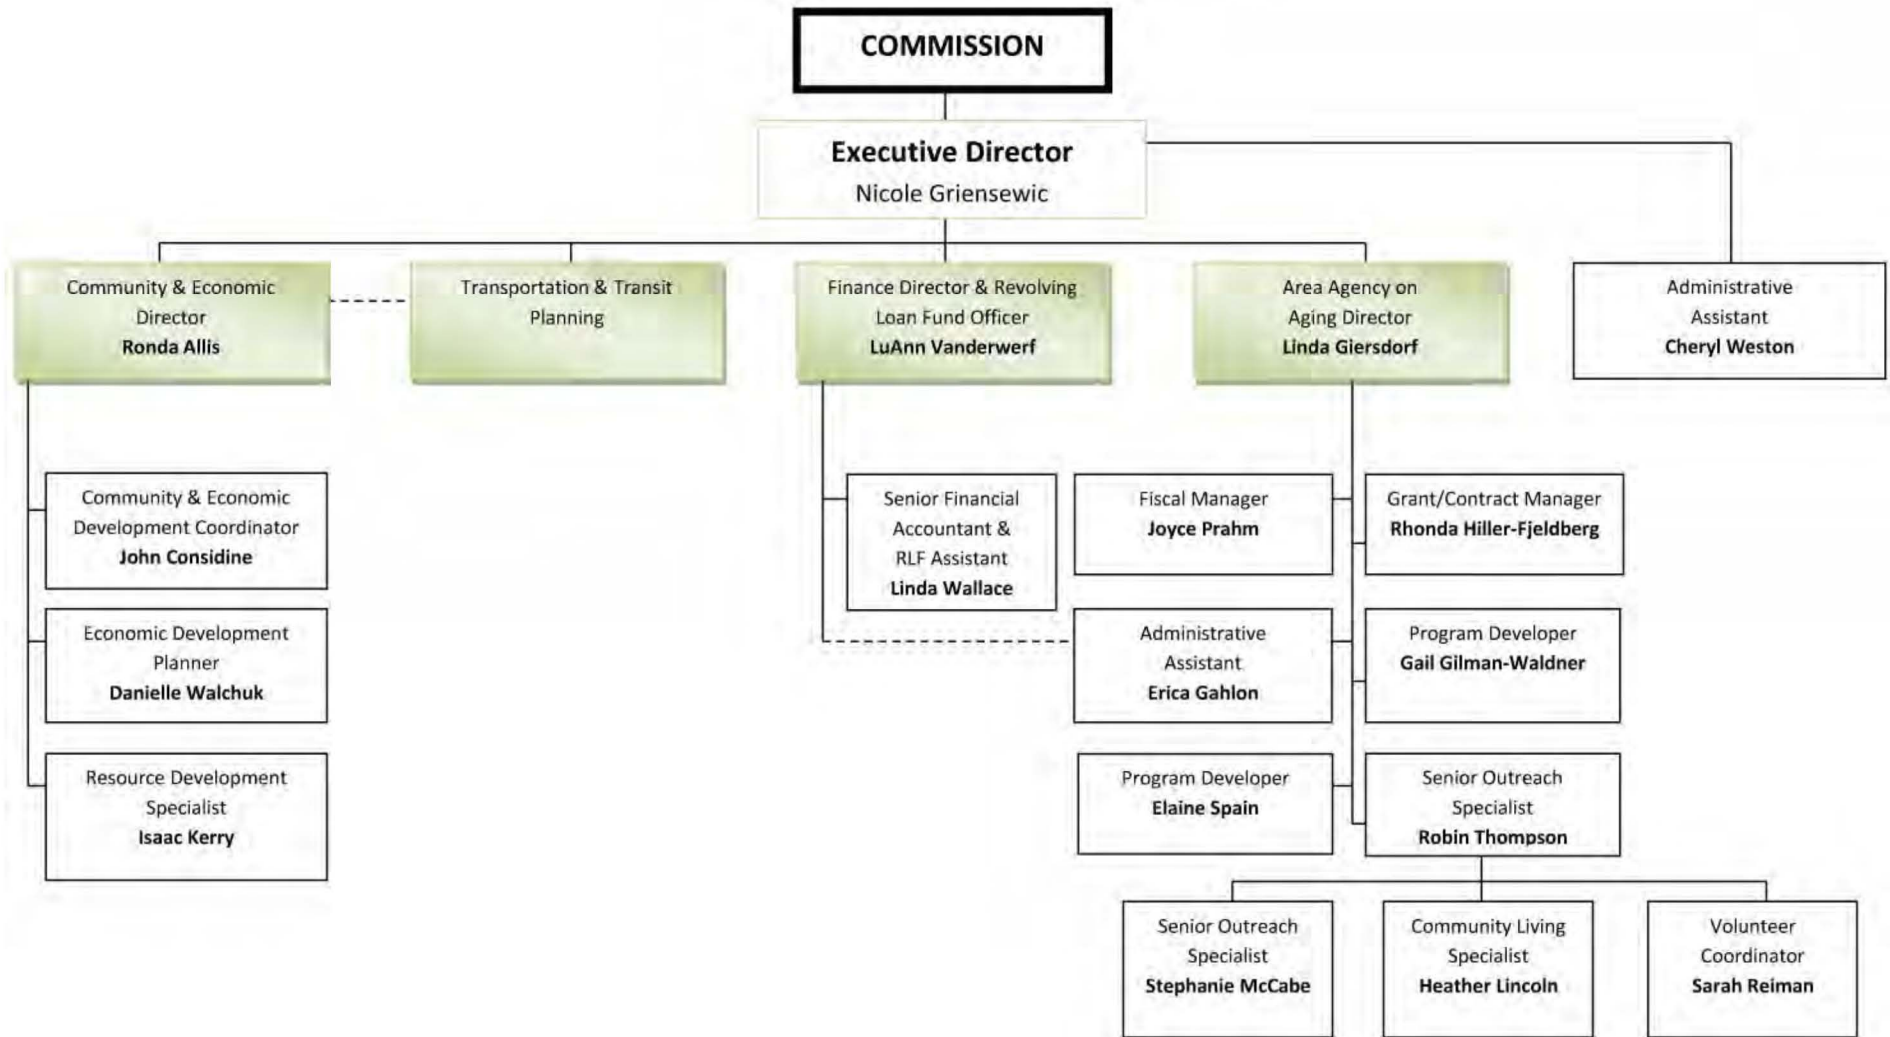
COMMISSION

Executive Director
Nicole Griensewic

Community & Economic Director
Ronda Allis

Transportation & Transit Planning

Finance Director & Revolving Loan Fund Officer
LuAnn Vanderwerf

Area Agency on Aging Director
Linda Giersdorf

Administrative Assistant
Cheryl Weston

Community & Economic Development Coordinator
John Considine

Economic Development Planner
Danielle Walchuk

Resource Development Specialist
Isaac Kerry

Senior Financial Accountant & RLF Assistant
Linda Wallace

Fiscal Manager
Joyce Prahm

Administrative Assistant
Erica Gahlon

Program Developer
Elaine Spain

Grant/Contract Manager
Rhonda Hiller-Fjeldberg

Program Developer
Gail Gilman-Waldner

Senior Outreach Specialist
Robin Thompson

Senior Outreach Specialist
Stephanie McCabe

Community Living Specialist
Heather Lincoln

Volunteer Coordinator
Sarah Reiman